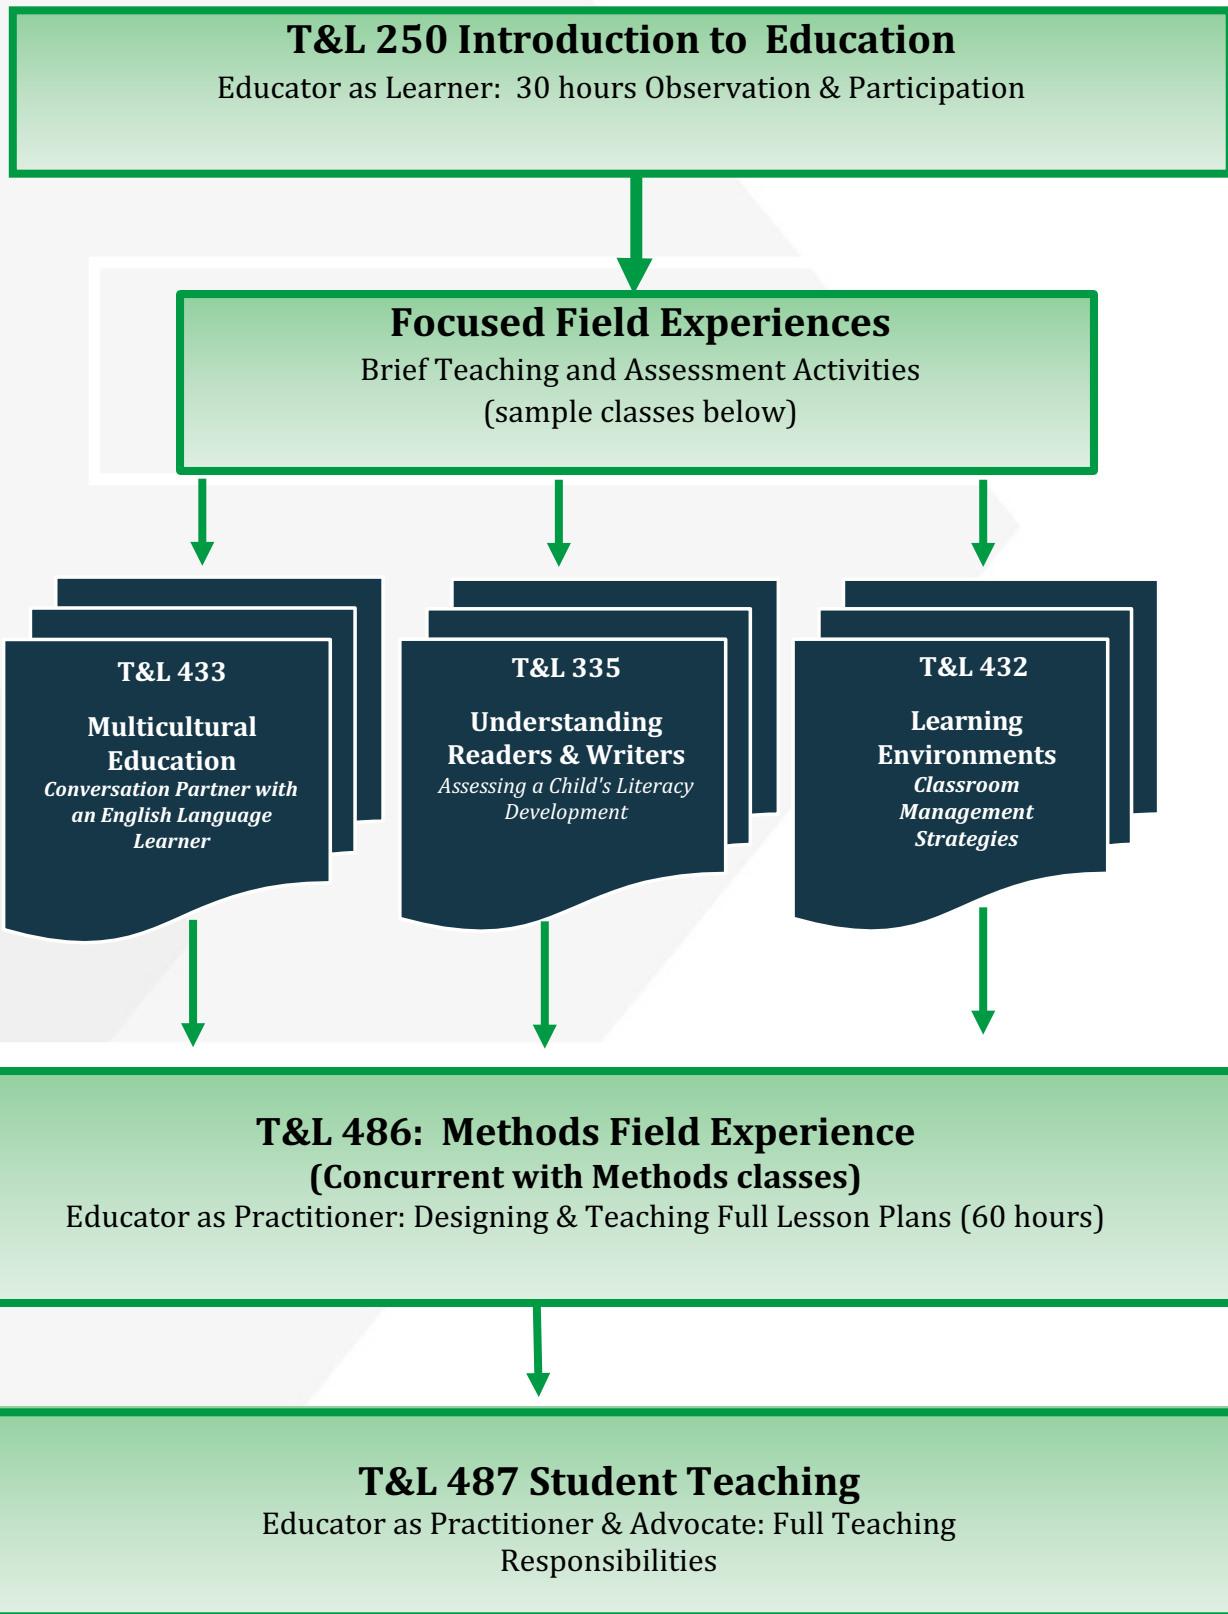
T&L 250 Introduction to Education
Educator as Learner: 30 hours Observation & Participation

Focused Field Experiences
Brief Teaching and Assessment Activities
(sample classes below)

T&L 433
Multicultural Education
Conversation Partner with an English Language Learner

T&L 335
Understanding Readers & Writers
Assessing a Child's Literacy Development

T&L 432
Learning Environments
Classroom Management Strategies

T&L 486: Methods Field Experience
(Concurrent with Methods classes)
Educator as Practitioner: Designing & Teaching Full Lesson Plans (60 hours)

T&L 487 Student Teaching
Educator as Practitioner & Advocate: Full Teaching Responsibilities